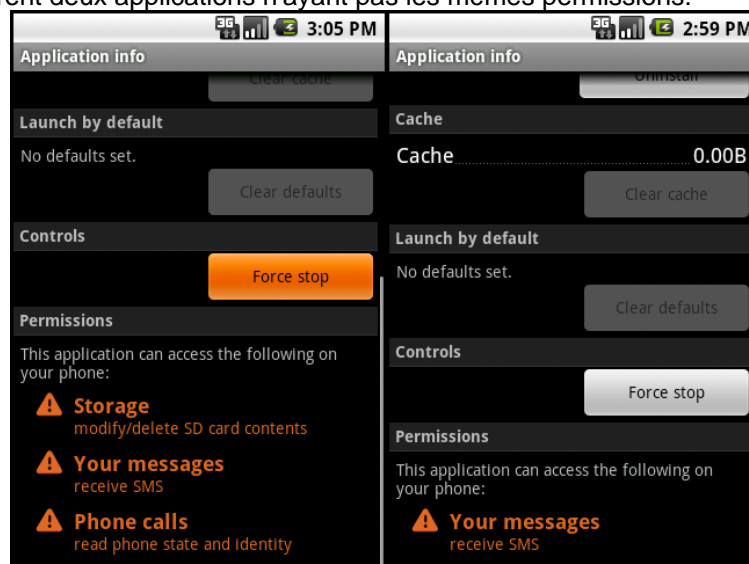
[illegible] deux applications n'ayant pas les mêmes permissions.

3:05 PM

Application info

Clear cache

Launch by default

No defaults set.

Clear defaults

Controls

Force stop

Permissions

This application can access the following on your phone:

Storage
modify/delete SD card contents

Your messages
receive SMS

Phone calls
read phone state and identity

2:59 PM

Application info

Uninstall

Cache

Cache 0.00B

Clear cache

Launch by default

No defaults set.

Clear defaults

Controls

Force stop

Permissions

This application can access the following on your phone:

Your messages
receive SMS